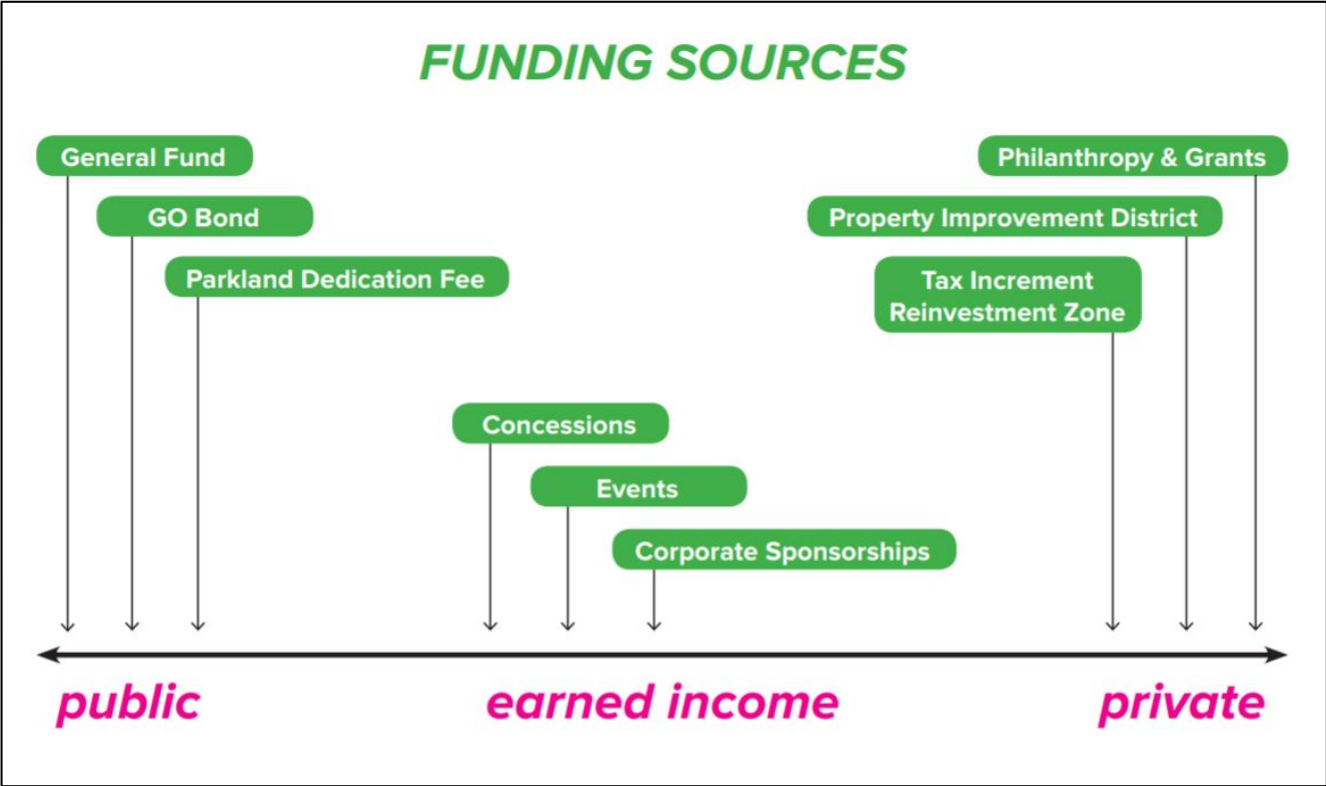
FUNDING SOURCES

General Fund

GO Bond

Parkland Dedication Fee

Philanthropy & Grants

Property Improvement District

Tax Increment Reinvestment Zone

Concessions

Events

Corporate Sponsorships

public

earned income

private